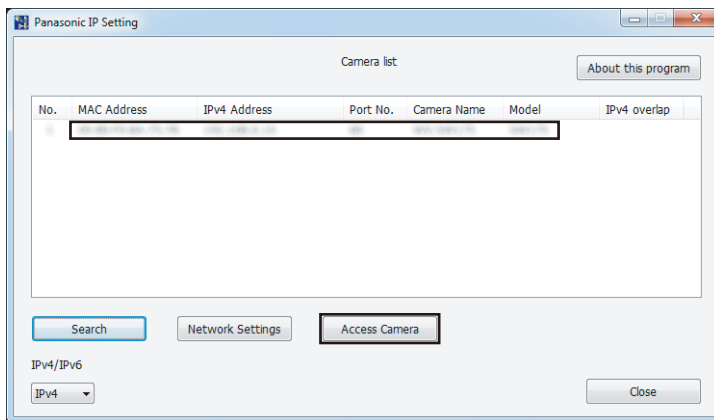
Panasonic IP Setting

Camera list

About this program

| No. | MAC Address | IPv4 Address | Port No. | Camera Name | Model | IPv4 overlap |
|---|---|---|---|---|---|---|
| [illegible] | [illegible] | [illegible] | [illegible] | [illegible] | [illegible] | |

Search

Network Settings

Access Camera

IPv4/IPv6

IPv4

Close